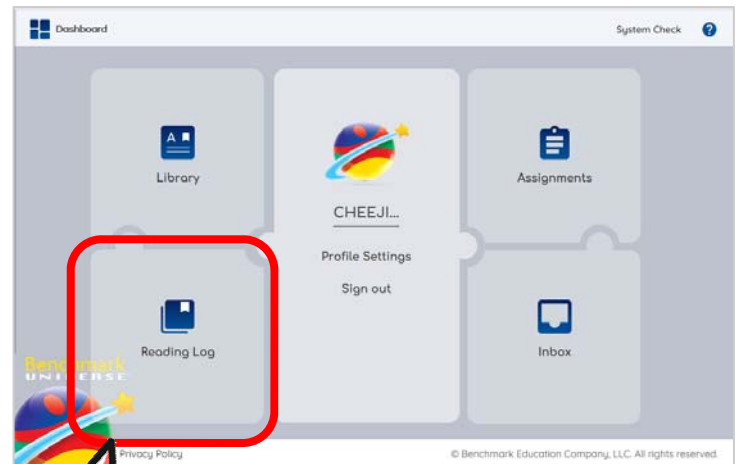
Dashboard

System Check

?

Library

CHEEJI...

Profile Settings

Sign out

Assignments

Reading Log

Inbox

Benchmark UNIVERSE

Privacy Policy

© Benchmark Education Company, LLC. All rights reserved.